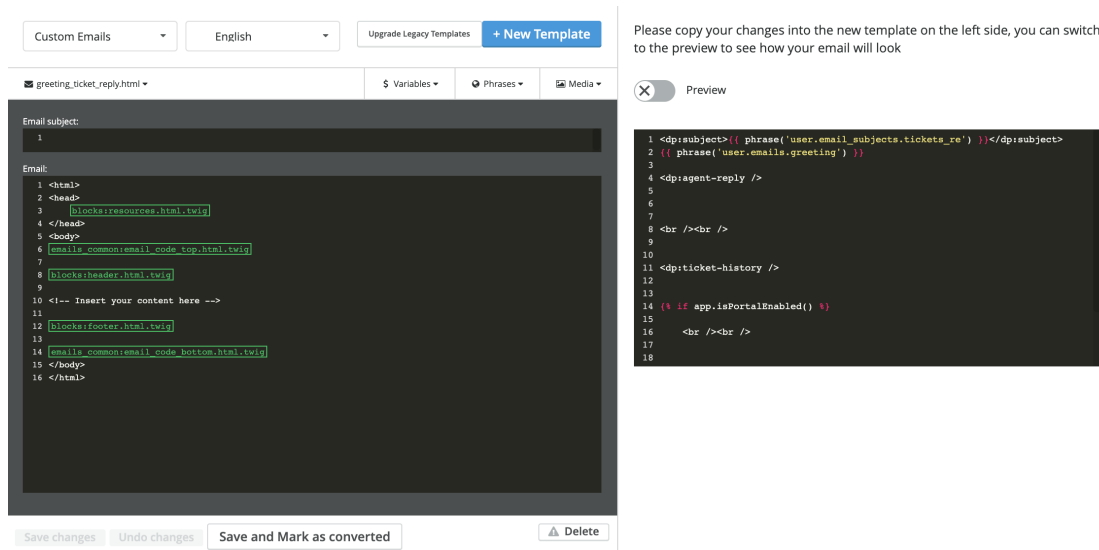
Custom Emails
English
Upgrade Legacy Templates
+ New Template

greeting_ticket_reply.html
$ Variables
Phrases
Media

Email subject:
1

Email:
1 <html>
2 <head>
3 blocks:resources.html.twig
4 </head>
5 <body>
6 emails_common:email_code_top.html.twig
7
8 blocks:header.html.twig
9
10 <!-- Insert your content here -->
11
12 blocks:footer.html.twig
13
14 emails_common:email_code_bottom.html.twig
15 </body>
16 </html>

Save changes
Undo changes
Save and Mark as converted
Delete

Please copy your changes into the new template on the left side, you can switch to the preview to see how your email will look

Preview

1 <dp:subject>{{ phrase('user.email_subjects.tickets_re') }}</dp:subject>
2 {{ phrase('user.emails.greeting') }}
3
4 <dp:agent-reply />
5
6
7
8 <br /><br />
9
10
11 <dp:ticket-history />
12
13
14 {% if app.isPortalEnabled() %}
15
16 <br /><br />
17
18